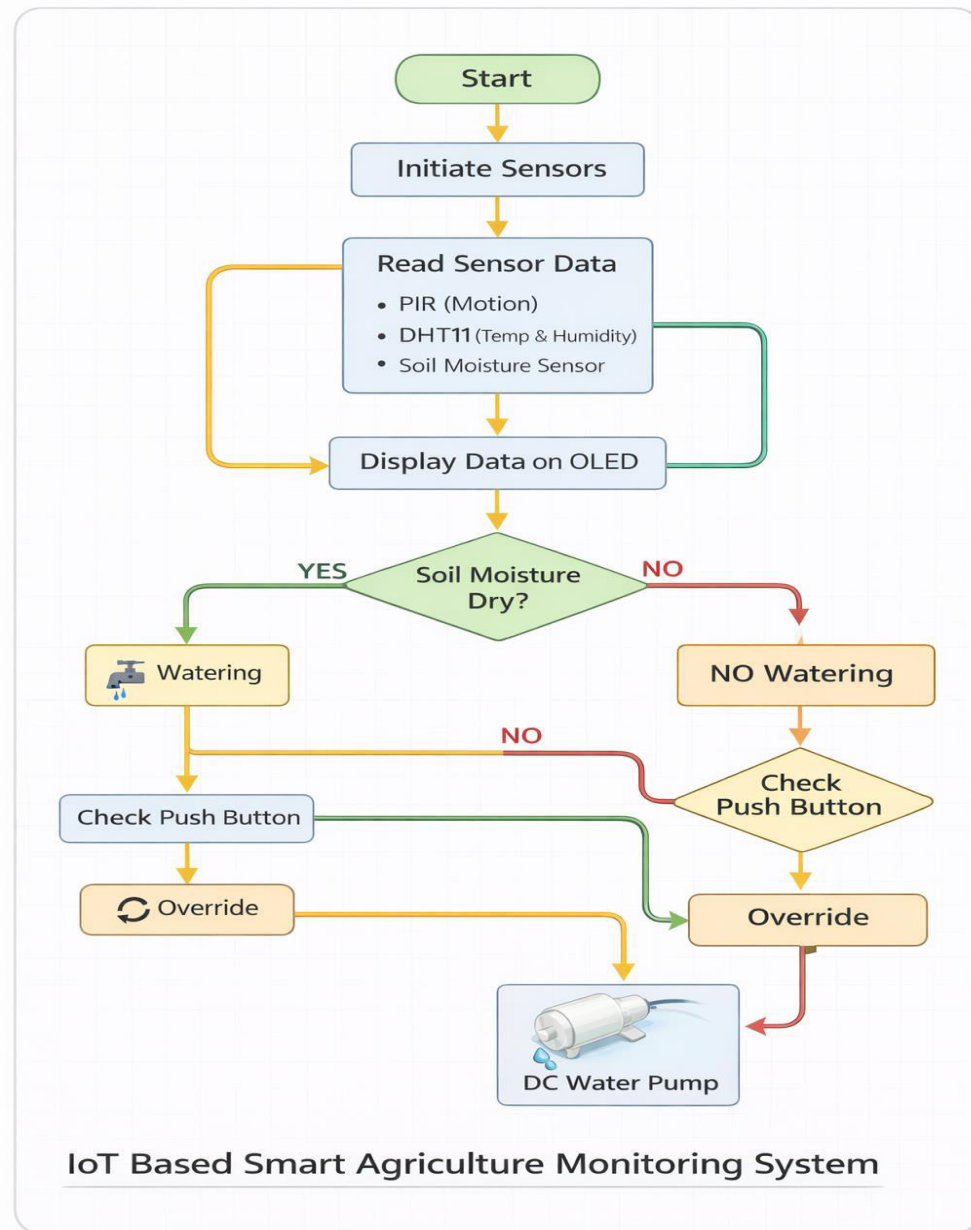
Start

Initiate Sensors

Read Sensor Data
• PIR (Motion)
• DHT11 (Temp & Humidity)
• Soil Moisture Sensor

Display Data on OLED

YES

Soil Moisture Dry?

NO

Watering

NO Watering

NO

Check Push Button

Check Push Button

Override

Override

DC Water Pump

IoT Based Smart Agriculture Monitoring System